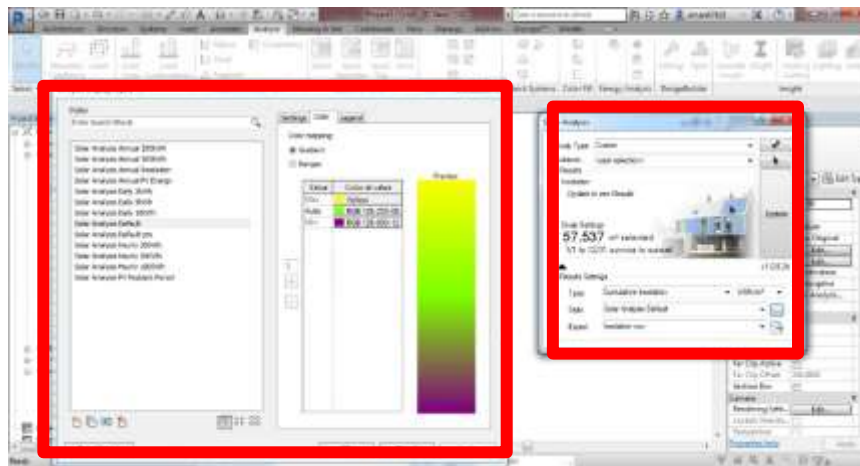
Styles

Solar Analysis Annual 200kWh
Solar Analysis Annual 500kWh
Solar Analysis Annual Insolation
Solar Analysis Annual PV Energy
Solar Analysis Daily 2kWh
Solar Analysis Daily 5kWh
Solar Analysis Daily 10kWh
Solar Analysis Default
Solar Analysis Default
Solar Analysis Hourly 200Wh
Solar Analysis Hourly 500Wh
Solar Analysis Hourly 1000Wh
Solar Analysis PV Payback Period

Settings Color Legend

Color mapping:
Gradient
Ranges

| Value | Color at values |
|---|---|
| Max | Yellow |
| Mid | RGB 128-255-00 |
| Min | RGB 128-000-12 |

Preview

Analysis

Study Type: Cumulative
Surfaces: Last selection
Results
Insolation
Update to see Results

Solar Settings
57,537 m² selected
Update

Results Settings
Type: Cumulative Insolation
Style: Solar Analysis Default
Export: Insolation.csv